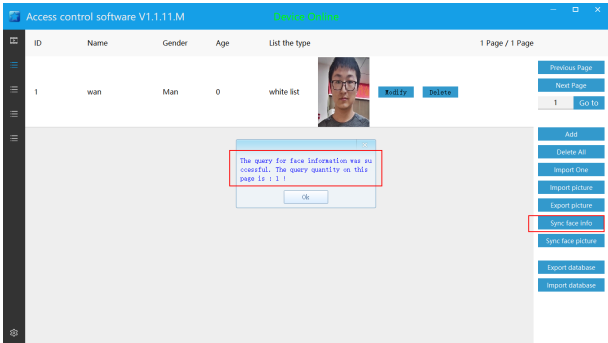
Access control software V1.1.11.M

Device Online

ID | Name | Gender | Age | List the type | 1 Page / 1 Page

1 | wan | Man | 0 | white list

Modify

Delete

Previous Page

Next Page

1

Go to

Add

Delete All

Import One

Import picture

Export picture

Sync face info

Sync face picture

Export database

Import database

The query for face information was successful. The query quantity on this page is : 1 !

Ok